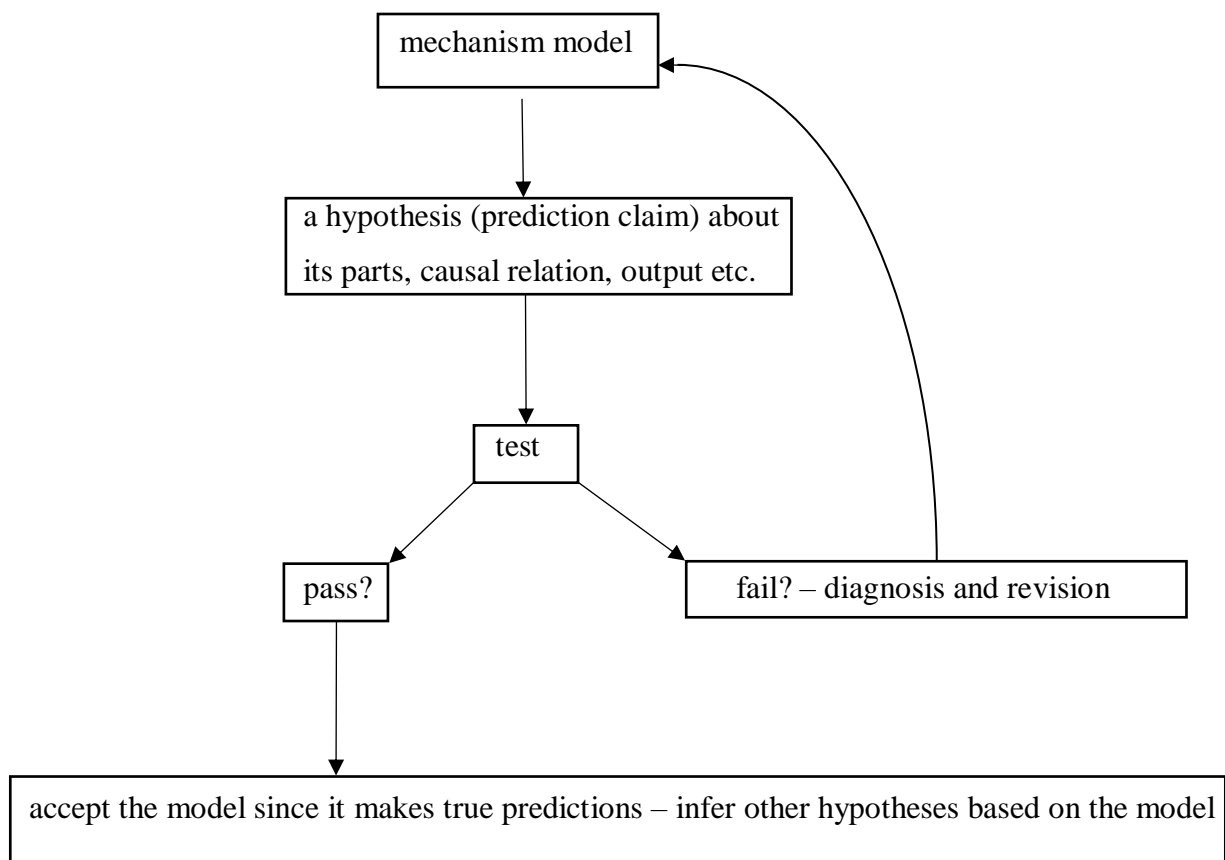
mechanism model

a hypothesis (prediction claim) about its parts, causal relation, output etc.

test

pass?

fail? – diagnosis and revision

accept the model since it makes true predictions – infer other hypotheses based on the model